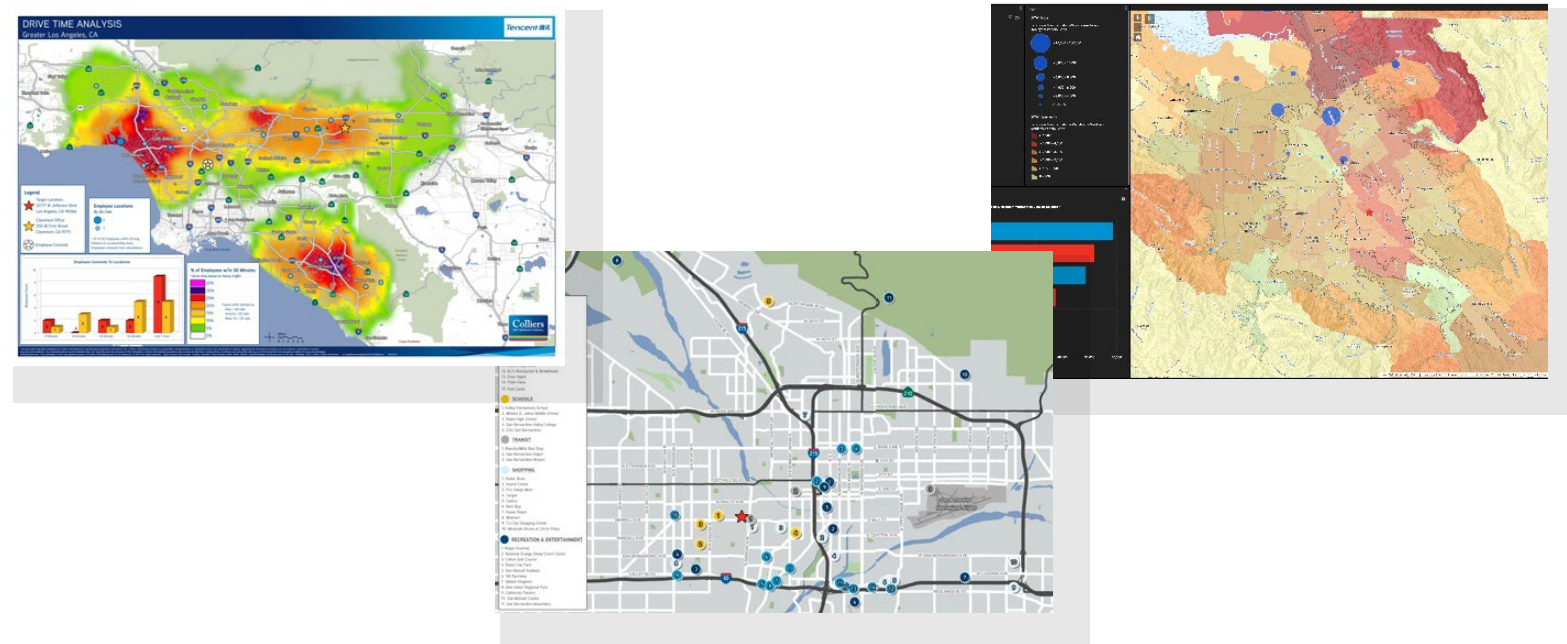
DRIVE TIME ANALYSIS
Greater Los Angeles, CA

Tencent 腾讯

LOS ANGELES

Legend
Target Location
Claremont Office
Employee Centroid

Employee Locations

Employee Commute To Locations

% of Employees w/in 30 Minutes

Colliers

SCHOOLS
TRANSIT
SHOPPING
RECREATION & ENTERTAINMENT

215
210
10
11